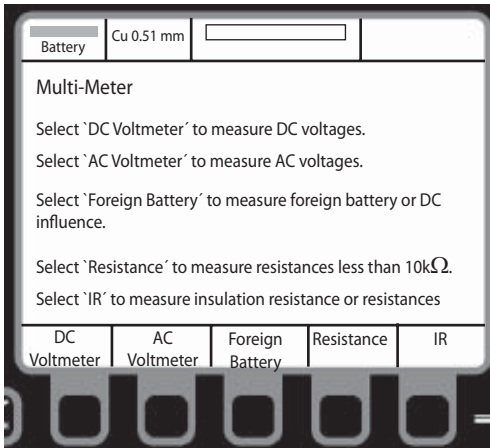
Battery

Cu 0.51 mm

Multi-Meter

Select `DC Voltmeter´ to measure DC voltages.

Select `AC Voltmeter´ to measure AC voltages.

Select `Foreign Battery´ to measure foreign battery or DC influence.

Select `Resistance´ to measure resistances less than 10k$\Omega$.

Select `IR´ to measure insulation resistance or resistances

| DC Voltmeter | AC Voltmeter | Foreign Battery | Resistance | IR |
|---|---|---|---|---|